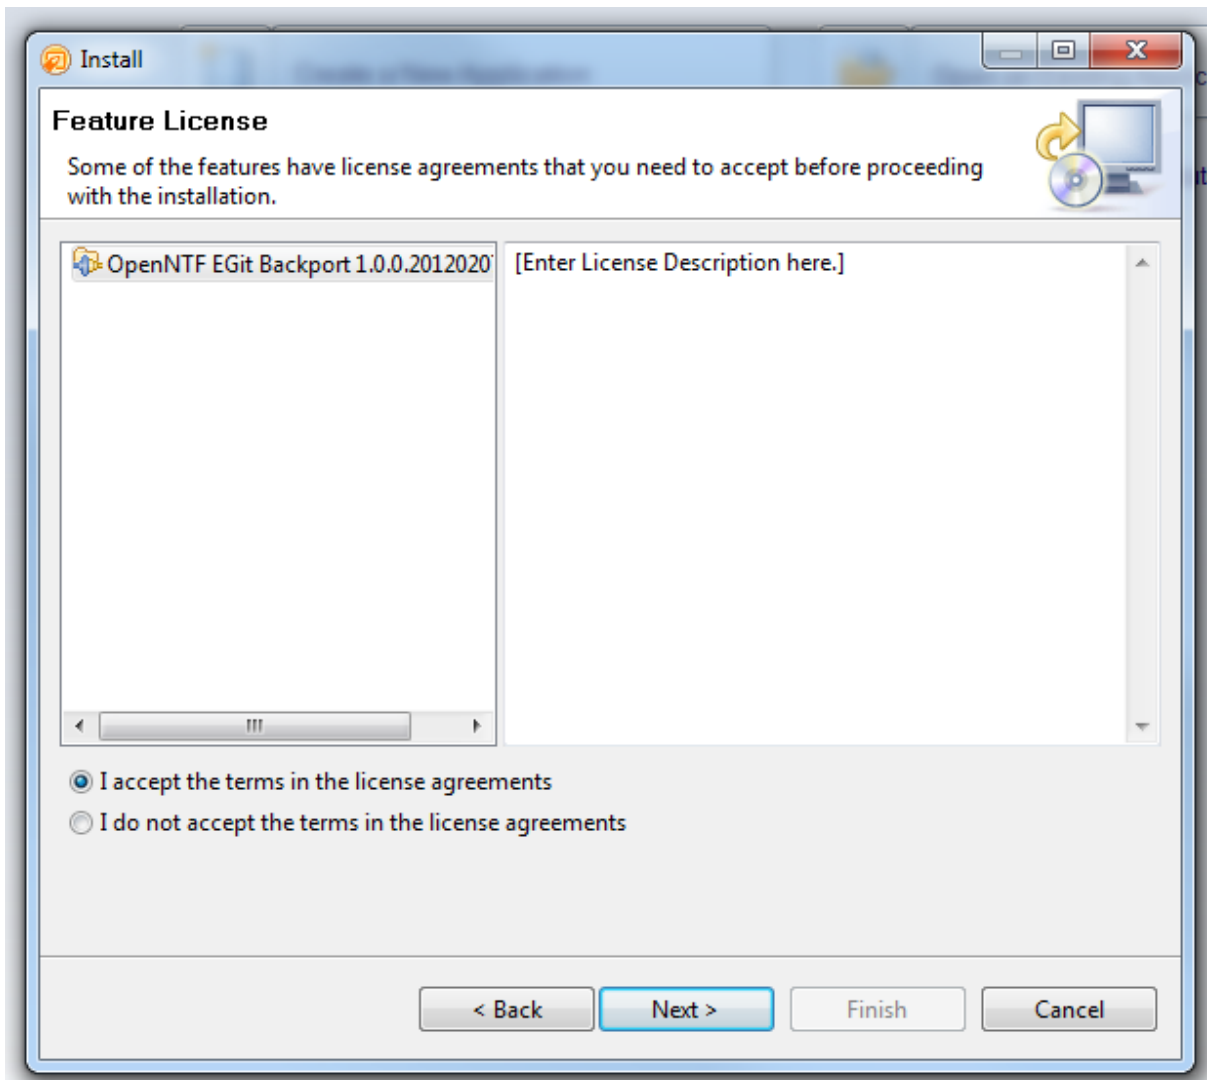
Install

Feature License

Some of the features have license agreements that you need to accept before proceeding with the installation.

OpenNTF EGit Backport 1.0.0.2012020

[Enter License Description here.]

I accept the terms in the license agreements

I do not accept the terms in the license agreements

< Back

Next >

Finish

Cancel